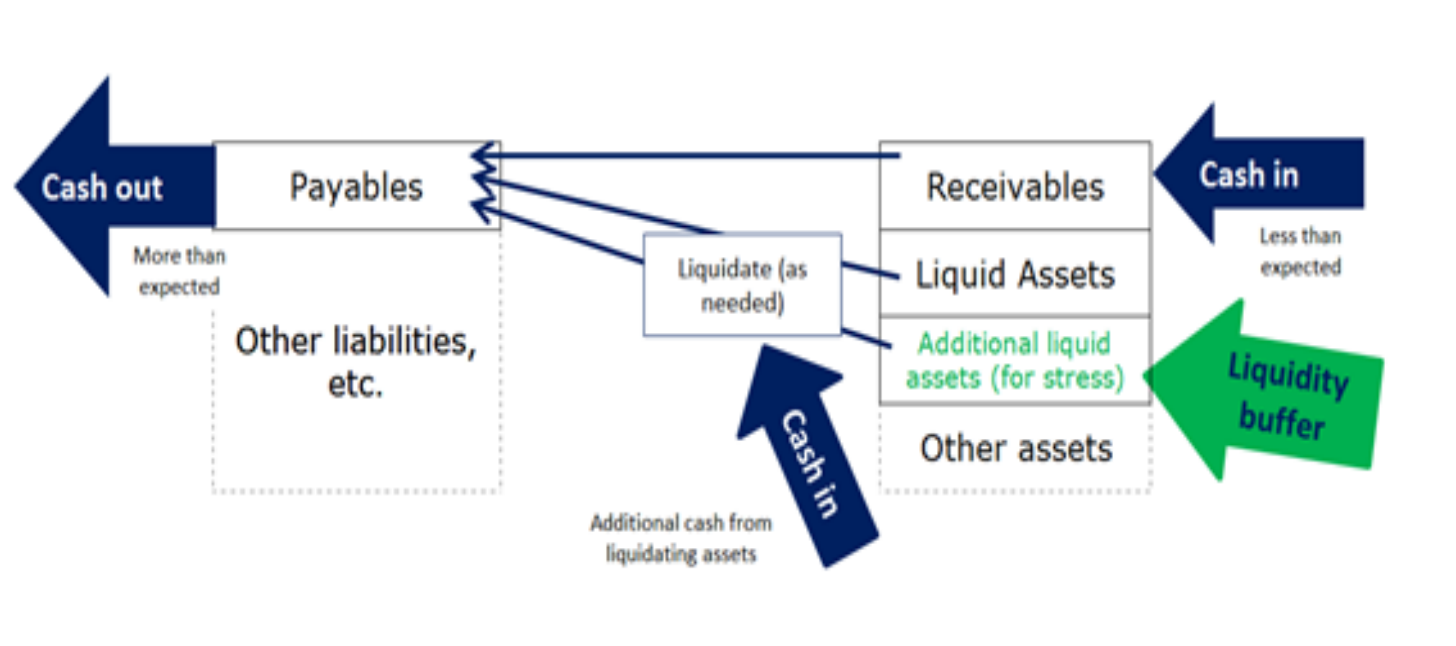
Cash out

Payables

More than expected

Other liabilities, etc.

Liquidate (as needed)

Receivables

Cash in

Less than expected

Liquid Assets

Additional liquid assets (for stress)

Liquidity buffer

Other assets

Cash in

Additional cash from liquidating assets